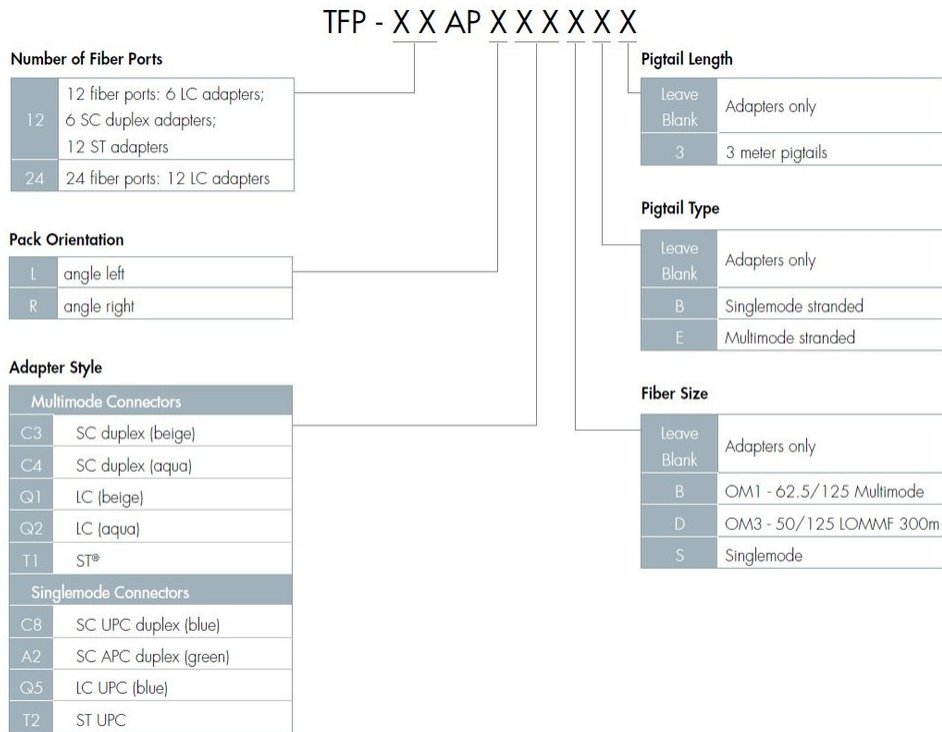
TFP - X X AP X X X X X X

Number of Fiber Ports

| | |
|---|---|
| 12 | 12 fiber ports: 6 LC adapters; 6 SC duplex adapters; 12 ST adapters |
| 24 | 24 fiber ports: 12 LC adapters |

Pack Orientation

| | |
|---|---|
| L | angle left |
| R | angle right |

Adapter Style

| Multimode Connectors | |
|---|---|
| C3 | SC duplex (beige) |
| C4 | SC duplex (aqua) |
| Q1 | LC (beige) |
| Q2 | LC (aqua) |
| T1 | ST® |
| **Singlemode Connectors** | |
| C8 | SC UPC duplex (blue) |
| A2 | SC APC duplex (green) |
| Q5 | LC UPC (blue) |
| T2 | ST UPC |

Pigtail Length

| | |
|---|---|
| Leave Blank | Adapters only |
| 3 | 3 meter pigtails |

Pigtail Type

| | |
|---|---|
| Leave Blank | Adapters only |
| B | Singlemode stranded |
| E | Multimode stranded |

Fiber Size

| | |
|---|---|
| Leave Blank | Adapters only |
| B | OM1 - 62.5/125 Multimode |
| D | OM3 - 50/125 LOMMF 300m |
| S | Singlemode |